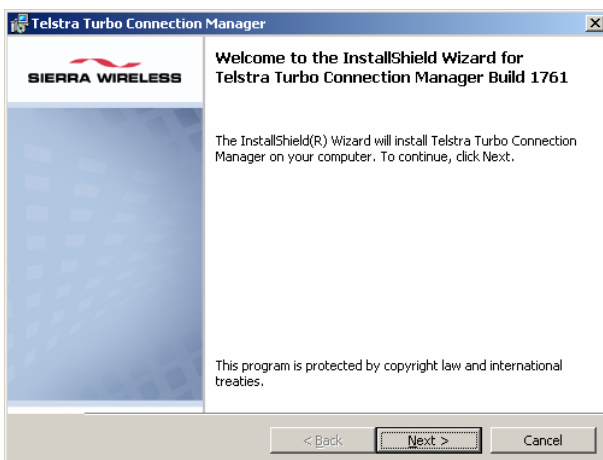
Telstra Turbo Connection Manager

SIERRA WIRELESS

Welcome to the InstallShield Wizard for Telstra Turbo Connection Manager Build 1761

The InstallShield(R) Wizard will install Telstra Turbo Connection Manager on your computer. To continue, click Next.

This program is protected by copyright law and international treaties.

< Back

Next >

Cancel